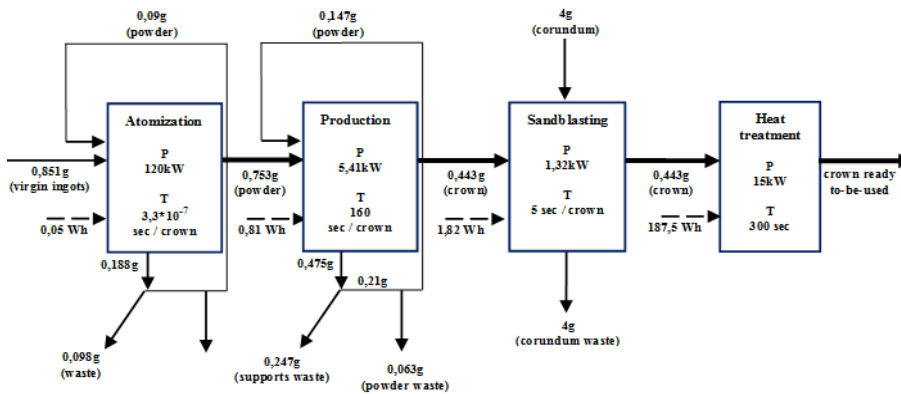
0,09g
(powder)

0,147g
(powder)

4g
(corundum)

Atomization
P
120kW
T
$3,3*10^{-7}$
sec / crown

0,851g
(virgin ingots)

0,05 Wh

Production
P
5,41kW
T
160
sec / crown

0,753g
(powder)

0,81 Wh

Sandblasting
P
1,32kW
T
5 sec / crown

0,443g
(crown)

1,82 Wh

Heat treatment
P
15kW
T
300 sec

0,443g
(crown)

187,5 Wh

crown ready to-be-used

0,188g

0,475g

0,21g

0,098g
(waste)

0,247g
(supports waste)

0,063g
(powder waste)

4g
(corundum waste)